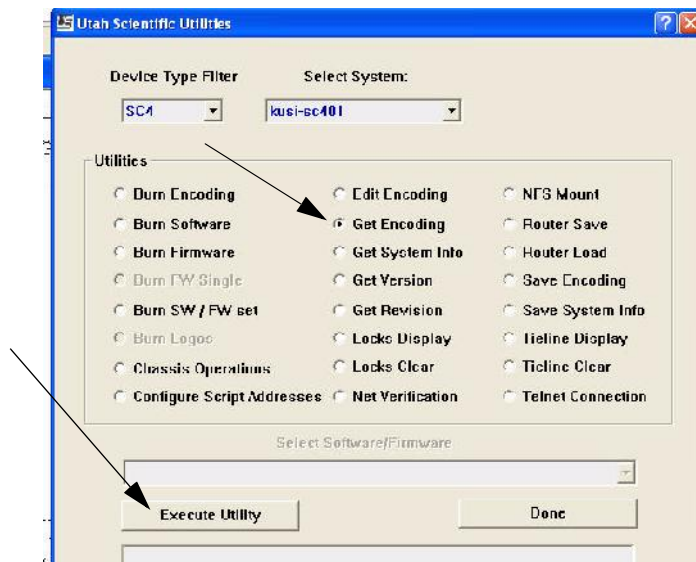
Utah Scientific Utilities

Device Type Filter

Select System:

SC4

kusi-sc401

Utilities

Burn Encoding

Burn Software

Burn Firmware

Burn FW Single

Burn SW / FW set

Burn Logos

Chassis Operations

Configure Script Addresses

Edit Encoding

Get Encoding

Get System Info

Get Version

Get Revision

Locks Display

Locks Clear

Net Verification

NFS Mount

Router Save

Router Load

Save Encoding

Save System Info

Tieline Display

Tieline Clear

Telnet Connection

Select Software/Firmware

Execute Utility

Done